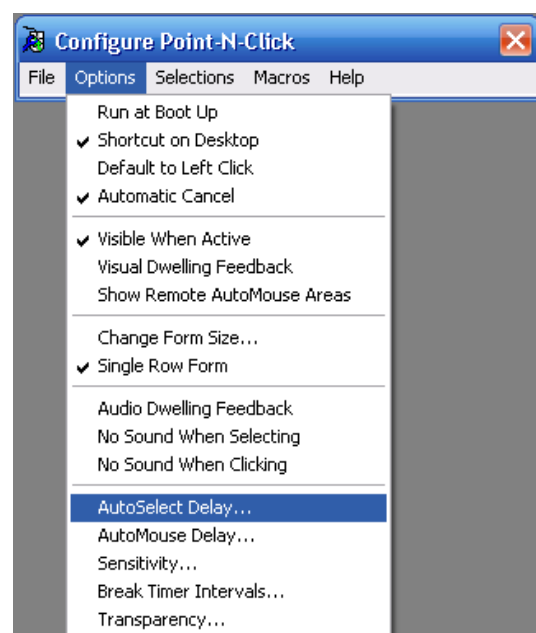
Configure Point-N-Click

File Options Selections Macros Help

Run at Boot Up
✔ Shortcut on Desktop
Default to Left Click
✔ Automatic Cancel

✔ Visible When Active
Visual Dwelling Feedback
Show Remote AutoMouse Areas

Change Form Size...
✔ Single Row Form

Audio Dwelling Feedback
No Sound When Selecting
No Sound When Clicking

AutoSelect Delay...
AutoMouse Delay...
Sensitivity...
Break Timer Intervals...
Transparency...